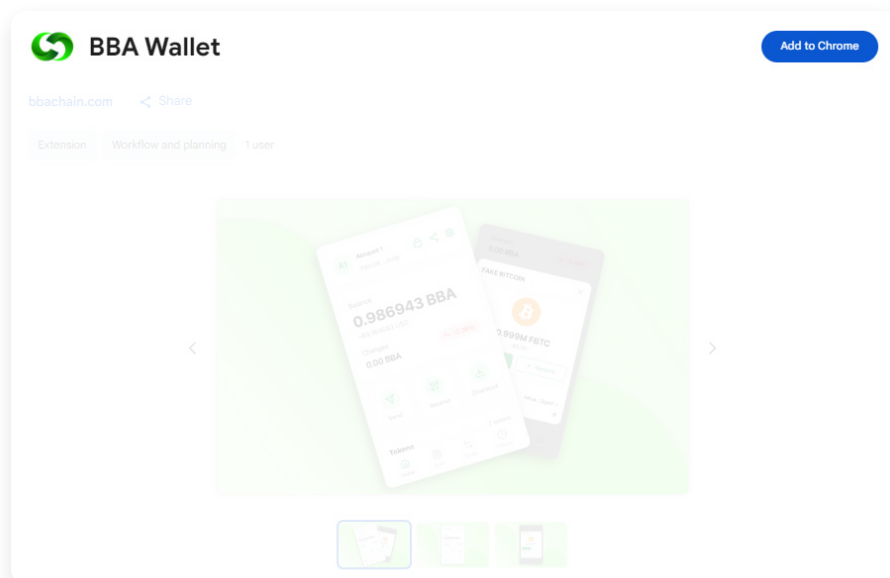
BBA Wallet

Add to Chrome

bbachain.com Share

Extension Workflow and planning 1 user

Account 1

Balance

0.986943 BBA

Changes

0.00 BBA

Send Receive Download

Tokens

0.00 BBA

FAKE BITCOIN

0.999M FBTC